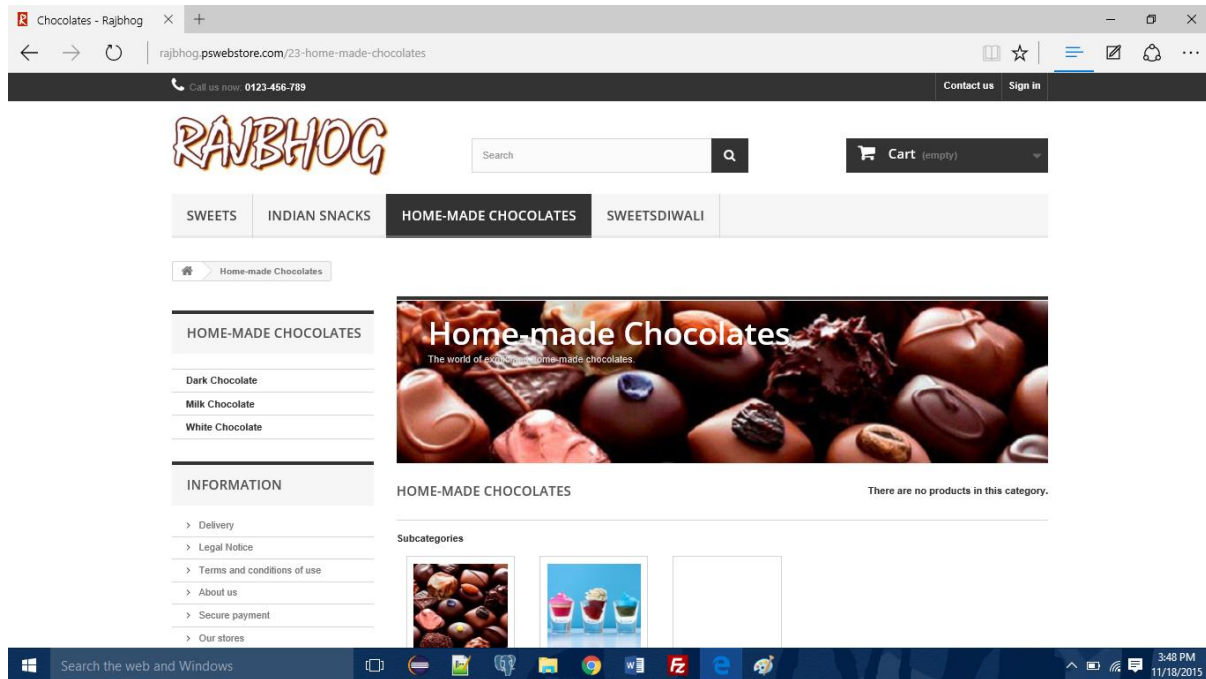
Chocolates - Rajbhog

rajbhog.pswebstore.com/23-home-made-chocolates

Call us now: 0123-456-789

Contact us Sign in

RAJBHOG

Search

Cart (empty)

SWEETS INDIAN SNACKS HOME-MADE CHOCOLATES SWEETSDIWALI

Home-made Chocolates

HOME-MADE CHOCOLATES

Dark Chocolate
Milk Chocolate
White Chocolate

Home-made Chocolates
The world of ex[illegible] home-made chocolates.

INFORMATION

> Delivery
> Legal Notice
> Terms and conditions of use
> About us
> Secure payment
> Our stores

HOME-MADE CHOCOLATES

There are no products in this category.

Subcategories

Search the web and Windows

3:48 PM
11/18/2015